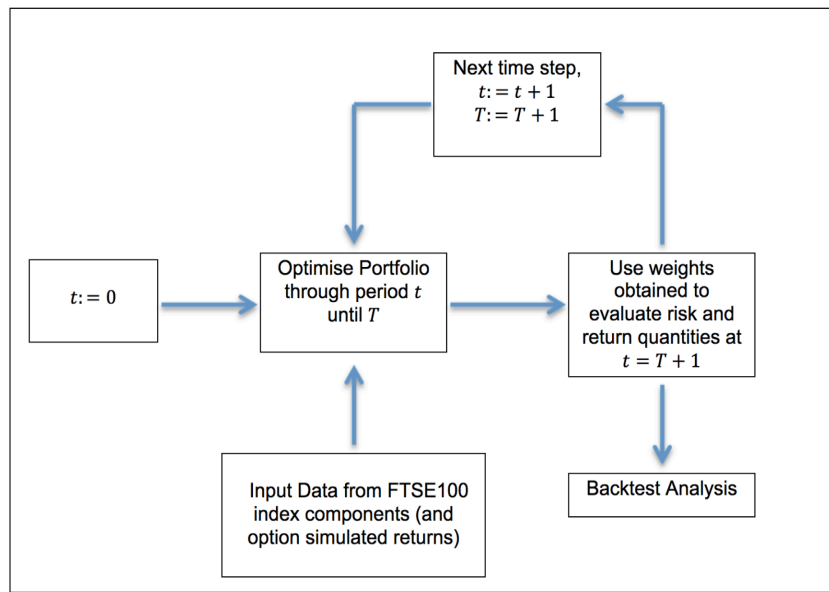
Next time step,
$t := t + 1$
$T := T + 1$

$t := 0$

Optimise Portfolio through period $t$ until $T$

Use weights obtained to evaluate risk and return quantities at $t = T + 1$

Input Data from FTSE100 index components (and option simulated returns)

Backtest Analysis